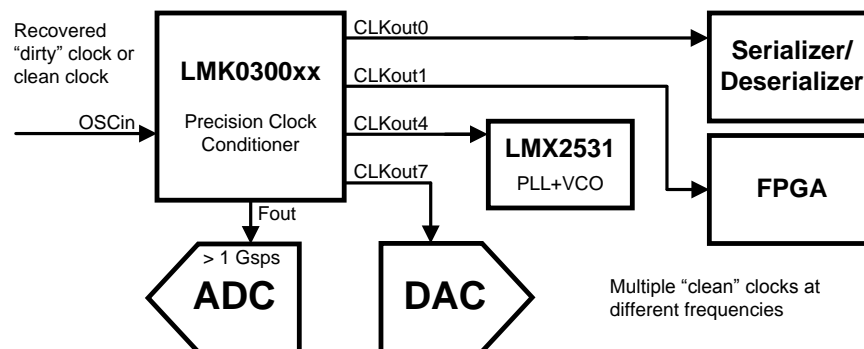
Recovered “dirty” clock or clean clock

OSCin

LMK0300xx

Precision Clock Conditioner

CLKout0

CLKout1

CLKout4

CLKout7

Fout

Serializer/ Deserializer

LMX2531

PLL+VCO

FPGA

> 1 Gsps

ADC

DAC

Multiple “clean” clocks at different frequencies